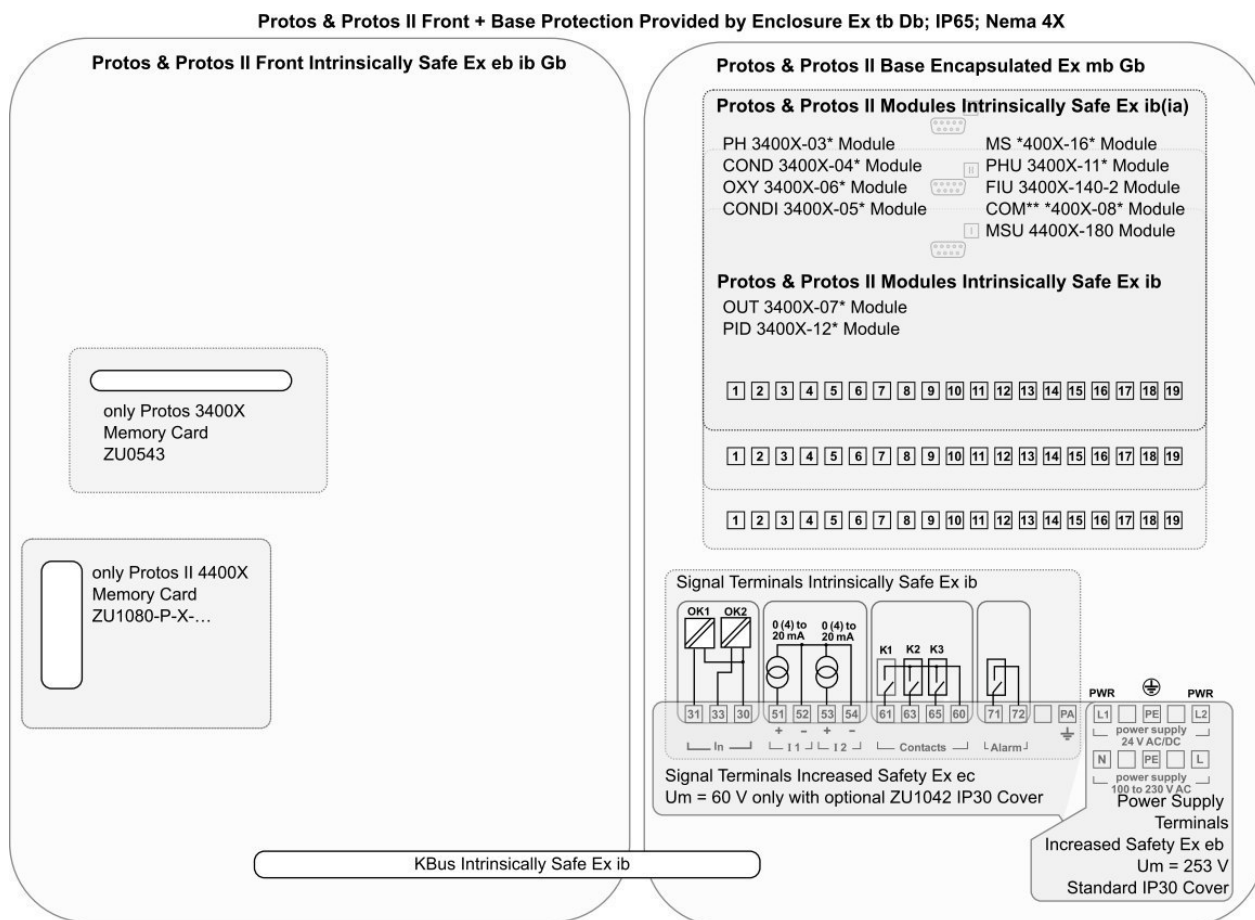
Protos & Protos II Front + Base Protection Provided by Enclosure Ex tb Db; IP65; Nema 4X

Protos & Protos II Front Intrinsically Safe Ex eb ib Gb

only Protos 3400X
Memory Card
ZU0543

only Protos II 4400X
Memory Card
ZU1080-P-X-...

Protos & Protos II Base Encapsulated Ex mb Gb

Protos & Protos II Modules Intrinsically Safe Ex ib(ia)

PH 3400X-03* Module
COND 3400X-04* Module
OXY 3400X-06* Module
CONDI 3400X-05* Module

MS *400X-16* Module
PHU 3400X-11* Module
FIU 3400X-140-2 Module
COM** *400X-08* Module
MSU 4400X-180 Module

Protos & Protos II Modules Intrinsically Safe Ex ib
OUT 3400X-07* Module
PID 3400X-12* Module

1 2 3 4 5 6 7 8 9 10 11 12 13 14 15 16 17 18 19

1 2 3 4 5 6 7 8 9 10 11 12 13 14 15 16 17 18 19

1 2 3 4 5 6 7 8 9 10 11 12 13 14 15 16 17 18 19

Signal Terminals Intrinsically Safe Ex ib

OK1 OK2
0 (4) to 20 mA
0 (4) to 20 mA
K1 K2 K3

31 33 30 51 52 53 54 61 63 65 60 71 72 PA
+ − + −
In I 1 I 2 Contacts Alarm

Signal Terminals Increased Safety Ex ec
Um = 60 V only with optional ZU1042 IP30 Cover

PWR PWR
L1 PE L2
power supply
24 V AC/DC
N PE L
power supply
100 to 230 V AC

Power Supply
Terminals
Increased Safety Ex eb
Um = 253 V
Standard IP30 Cover

KBus Intrinsically Safe Ex ib